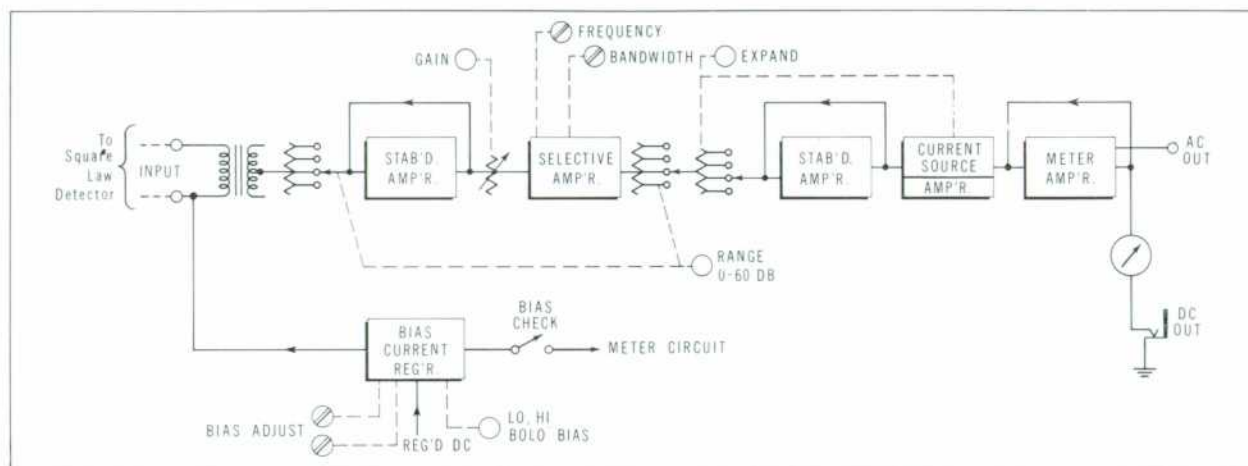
FREQUENCY
BANDWIDTH
EXPAND
GAIN
To Square Law Detector
INPUT
STAB'D. AMP'R.
SELECTIVE AMP'R.
STAB'D. AMP'R.
CURRENT SOURCE
AMP'R.
METER AMP'R.
AC OUT
RANGE 0-60 DB
DC OUT
BIAS CHECK
BIAS CURRENT REG'R.
METER CIRCUIT
BIAS ADJUST
REG'D DC
LO, HI BOLO BIAS